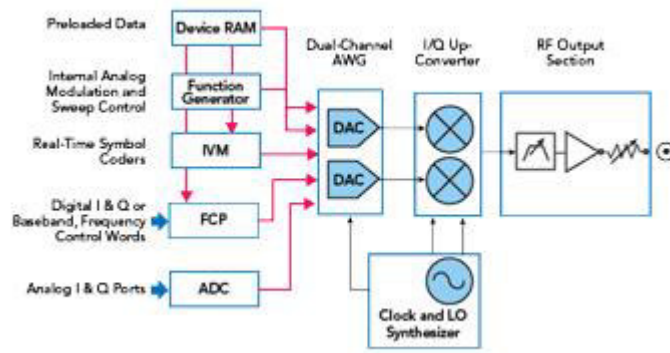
Preloaded Data

Internal Analog Modulation and Sweep Control

Real-Time Symbol Coders

Digital I & Q or Baseband, Frequency Control Words

Analog I & Q Ports

Device RAM

Function Generator

IVM

FCP

ADC

Dual-Channel AWG

DAC

DAC

I/Q Up-Converter

RF Output Section

Clock and LO Synthesizer